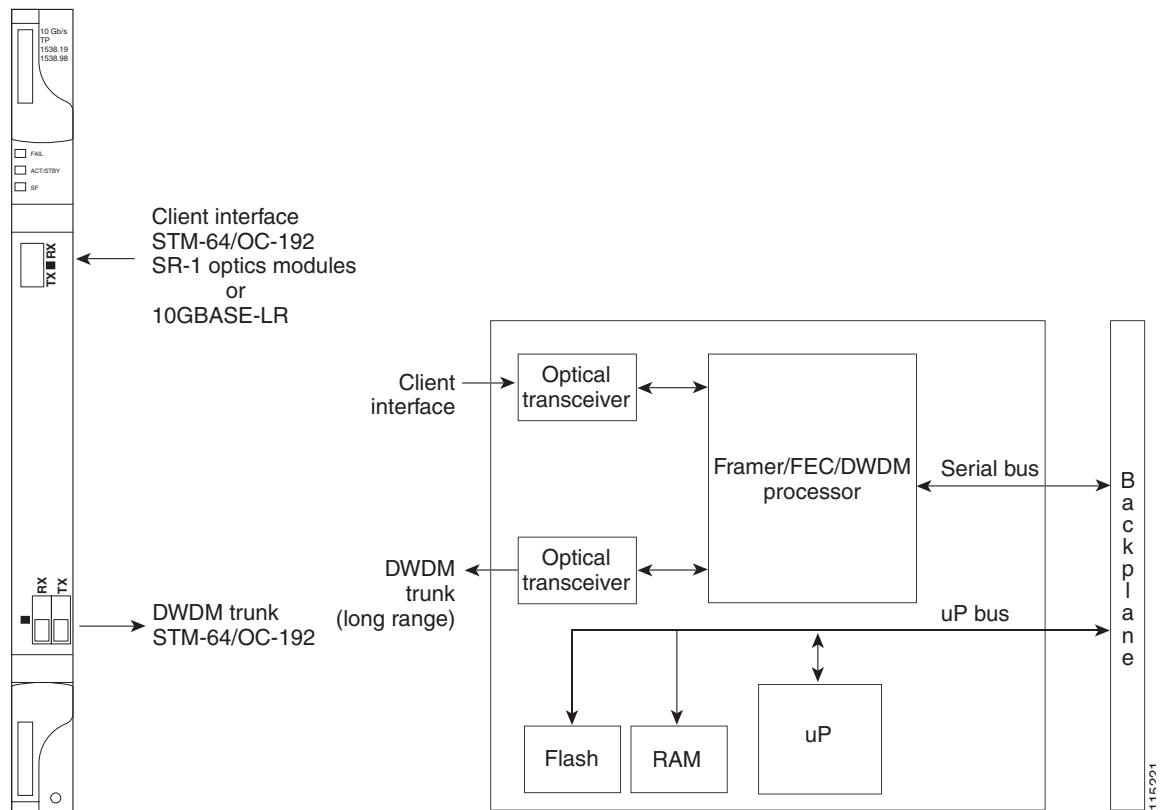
10 Gb/s
TP
1538.19
1538.98

FAIL
ACT/STBY
SF

TX RX

RX TX

Client interface
STM-64/OC-192
SR-1 optics modules
or
10GBASE-LR

DWDM trunk
STM-64/OC-192

Client interface

Optical transceiver

Framer/FEC/DWDM processor

Serial bus

DWDM trunk (long range)

Optical transceiver

uP bus

Backplane

Flash

RAM

uP

115221